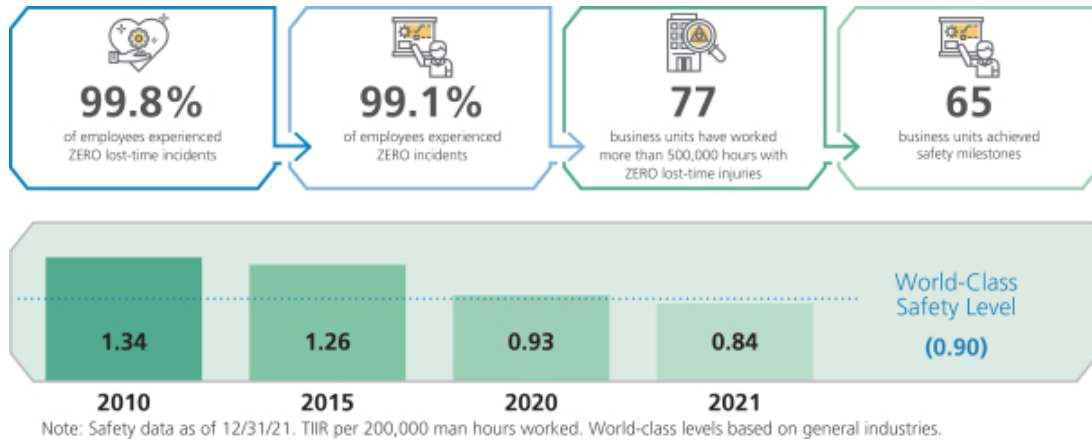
99.8%
of employees experienced ZERO lost-time incidents

99.1%
of employees experienced ZERO incidents

77
business units have worked more than 500,000 hours with ZERO lost-time injuries

65
business units achieved safety milestones

1.34
1.26
0.93
0.84

World-Class Safety Level
(0.90)

2010
2015
2020
2021

Note: Safety data as of 12/31/21. TIIR per 200,000 man hours worked. World-class levels based on general industries.